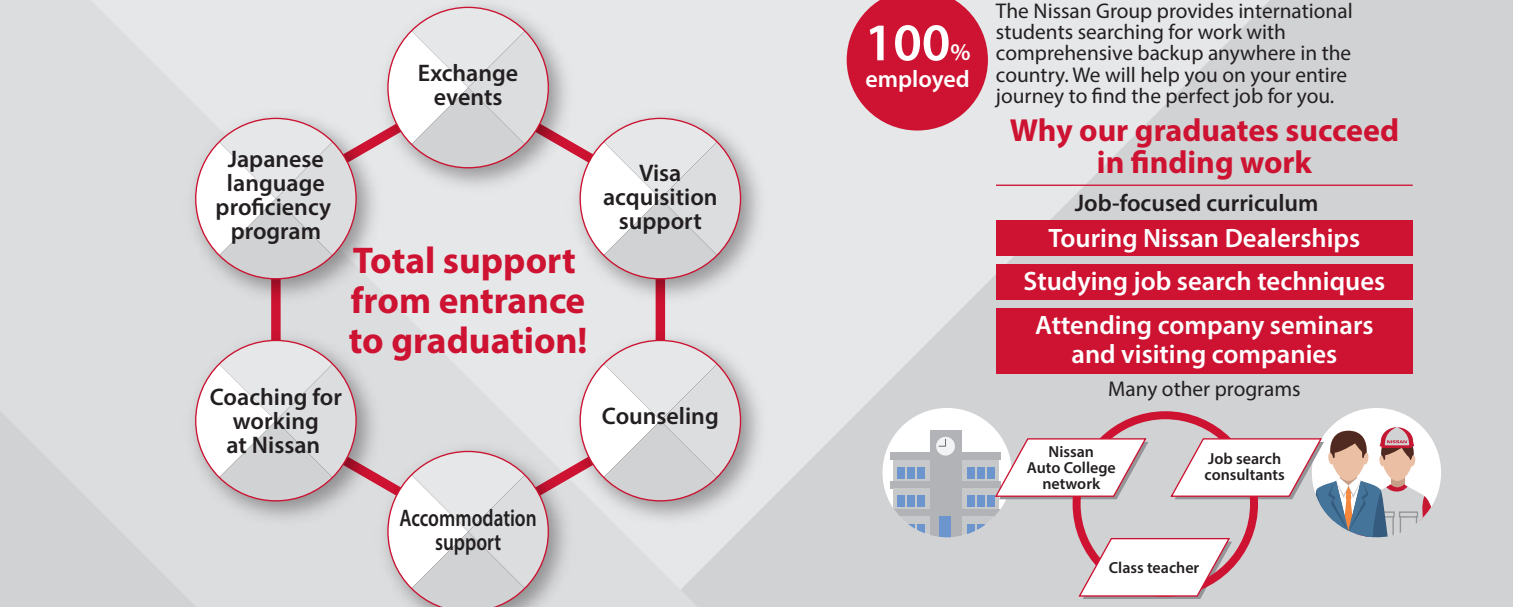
Exchange events

Visa acquisition support

Counseling

Accommodation support

Coaching for working at Nissan

Japanese language proficiency program

Total support from entrance to graduation!

100% employed

The Nissan Group provides international students searching for work with comprehensive backup anywhere in the country. We will help you on your entire journey to find the perfect job for you.

Why our graduates succeed in finding work

Job-focused curriculum

Touring Nissan Dealerships

Studying job search techniques

Attending company seminars and visiting companies

Many other programs

Nissan Auto College network

Job search consultants

Class teacher

NISSAN